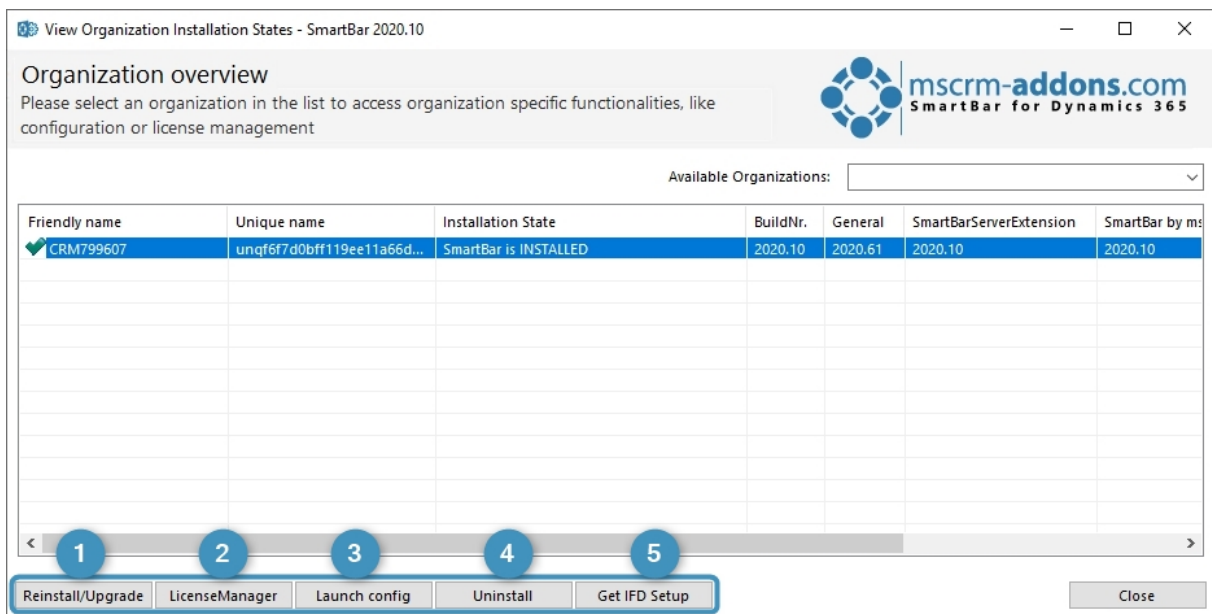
View Organization Installation States - SmartBar 2020.10

Organization overview

Please select an organization in the list to access organization specific functionalities, like configuration or license management

mscrm-addons.com
SmartBar for Dynamics 365

Available Organizations:

| Friendly name | Unique name | Installation State | BuildNr. | General | SmartBarServerExtension | SmartBar by ms |
|---|---|---|---|---|---|---|
| CRM799607 | unqf6f7d0bff119ee11a66d... | SmartBar is INSTALLED | 2020.10 | 2020.61 | 2020.10 | 2020.10 |

1 Reinstall/Upgrade
2 LicenseManager
3 Launch config
4 Uninstall
5 Get IFD Setup

Close